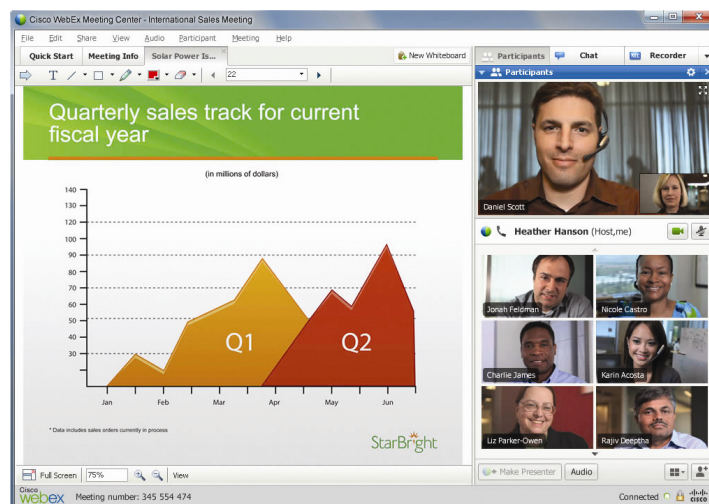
Cisco WebEx Meeting Center - International Sales Meeting

File Edit Share View Audio Participant Meeting Help

Quick Start Meeting Info Solar Power Is...

New Whiteboard

22

Participants Chat Recorder

Participants

Quarterly sales track for current fiscal year

(in millions of dollars)

140
130
120
110
100
90
80
70
60
50
40
30

Q1
Q2

Jan Feb Mar Apr May Jun

* Data includes sales orders currently in process

StarBright

Daniel Scott

Heather Hanson (Host,me)

Jonah Feldman
Nicole Castro
Charlie James
Karin Acosta
Liz Parker-Owen
Rajiv Deeptha

Full Screen 75% View

Make Presenter Audio

Cisco webex Meeting number: 345 554 474

Connected

cisco